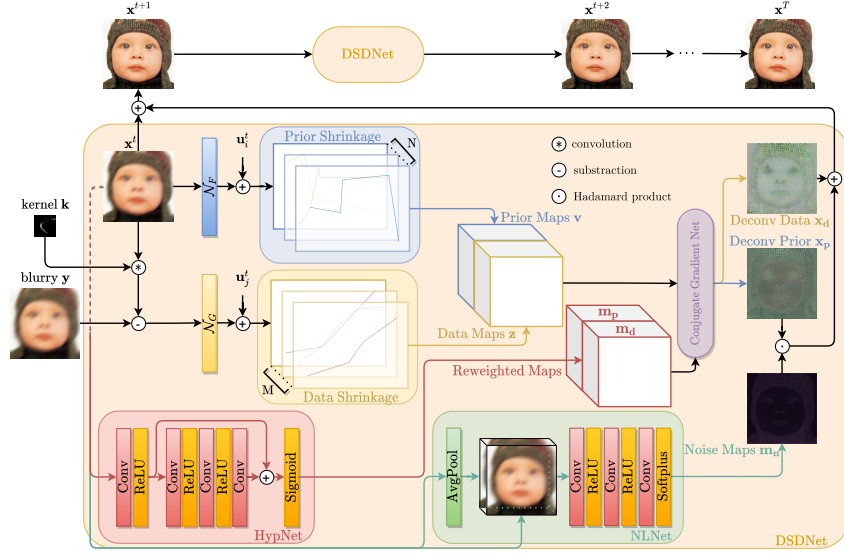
$\mathbf{x}^{t+1}$

DSDNet

$\mathbf{x}^{t+2}$

$\mathbf{x}^{T}$

$\mathbf{x}^{t}$

$\mathcal{N}_F$

$\mathbf{u}_i^t$

Prior Shrinkage

N

convolution

substraction

Hadamard product

Deconv Data $\mathbf{x_d}$

Deconv Prior $\mathbf{x_p}$

kernel $\mathbf{k}$

blurry $\mathbf{y}$

Prior Maps $\mathbf{v}$

Conjugate Gradient Net

$\mathcal{N}_G$

$\mathbf{u}_j^t$

$\mathbf{m_p}$

$\mathbf{m_d}$

Data Maps $\mathbf{z}$

Reweighted Maps

M

Data Shrinkage

Conv

ReLU

Conv

ReLU

Conv

ReLU

Conv

Sigmoid

HypNet

AvgPool

Conv

ReLU

Conv

ReLU

Conv

Softplus

Noise Maps $\mathbf{m_n}$

NLNet

DSDNet